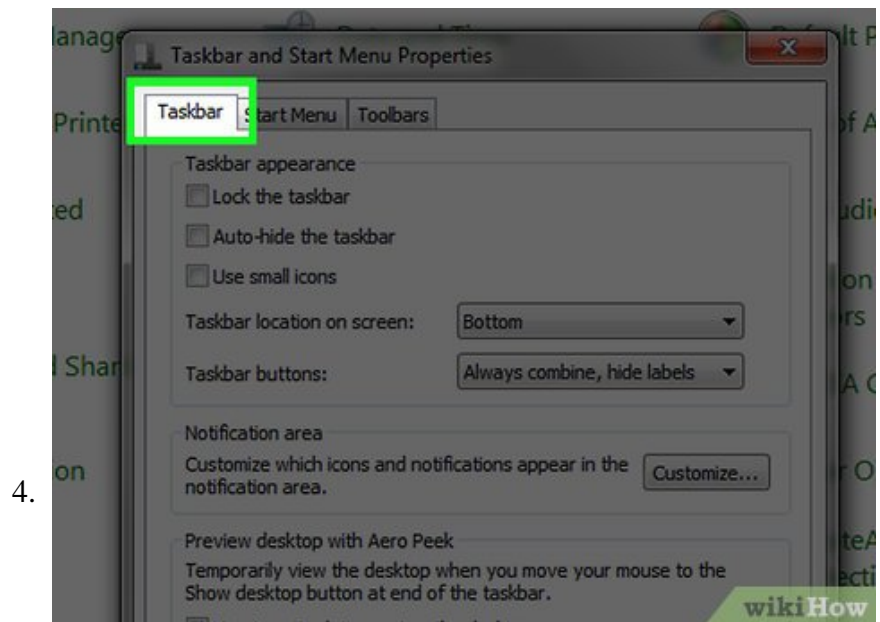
4.

lanage

Printe

ted

l Shar

on

lt P

f A

udi

on

rs

A C

r O

teA

ecti

Taskbar and Start Menu Properties

Taskbar | Start Menu | Toolbars

Taskbar appearance

Lock the taskbar

Auto-hide the taskbar

Use small icons

Taskbar location on screen: Bottom

Taskbar buttons: Always combine, hide labels

Notification area

Customize which icons and notifications appear in the notification area. Customize...

Preview desktop with Aero Peek

Temporarily view the desktop when you move your mouse to the Show desktop button at end of the taskbar.

wikiHow